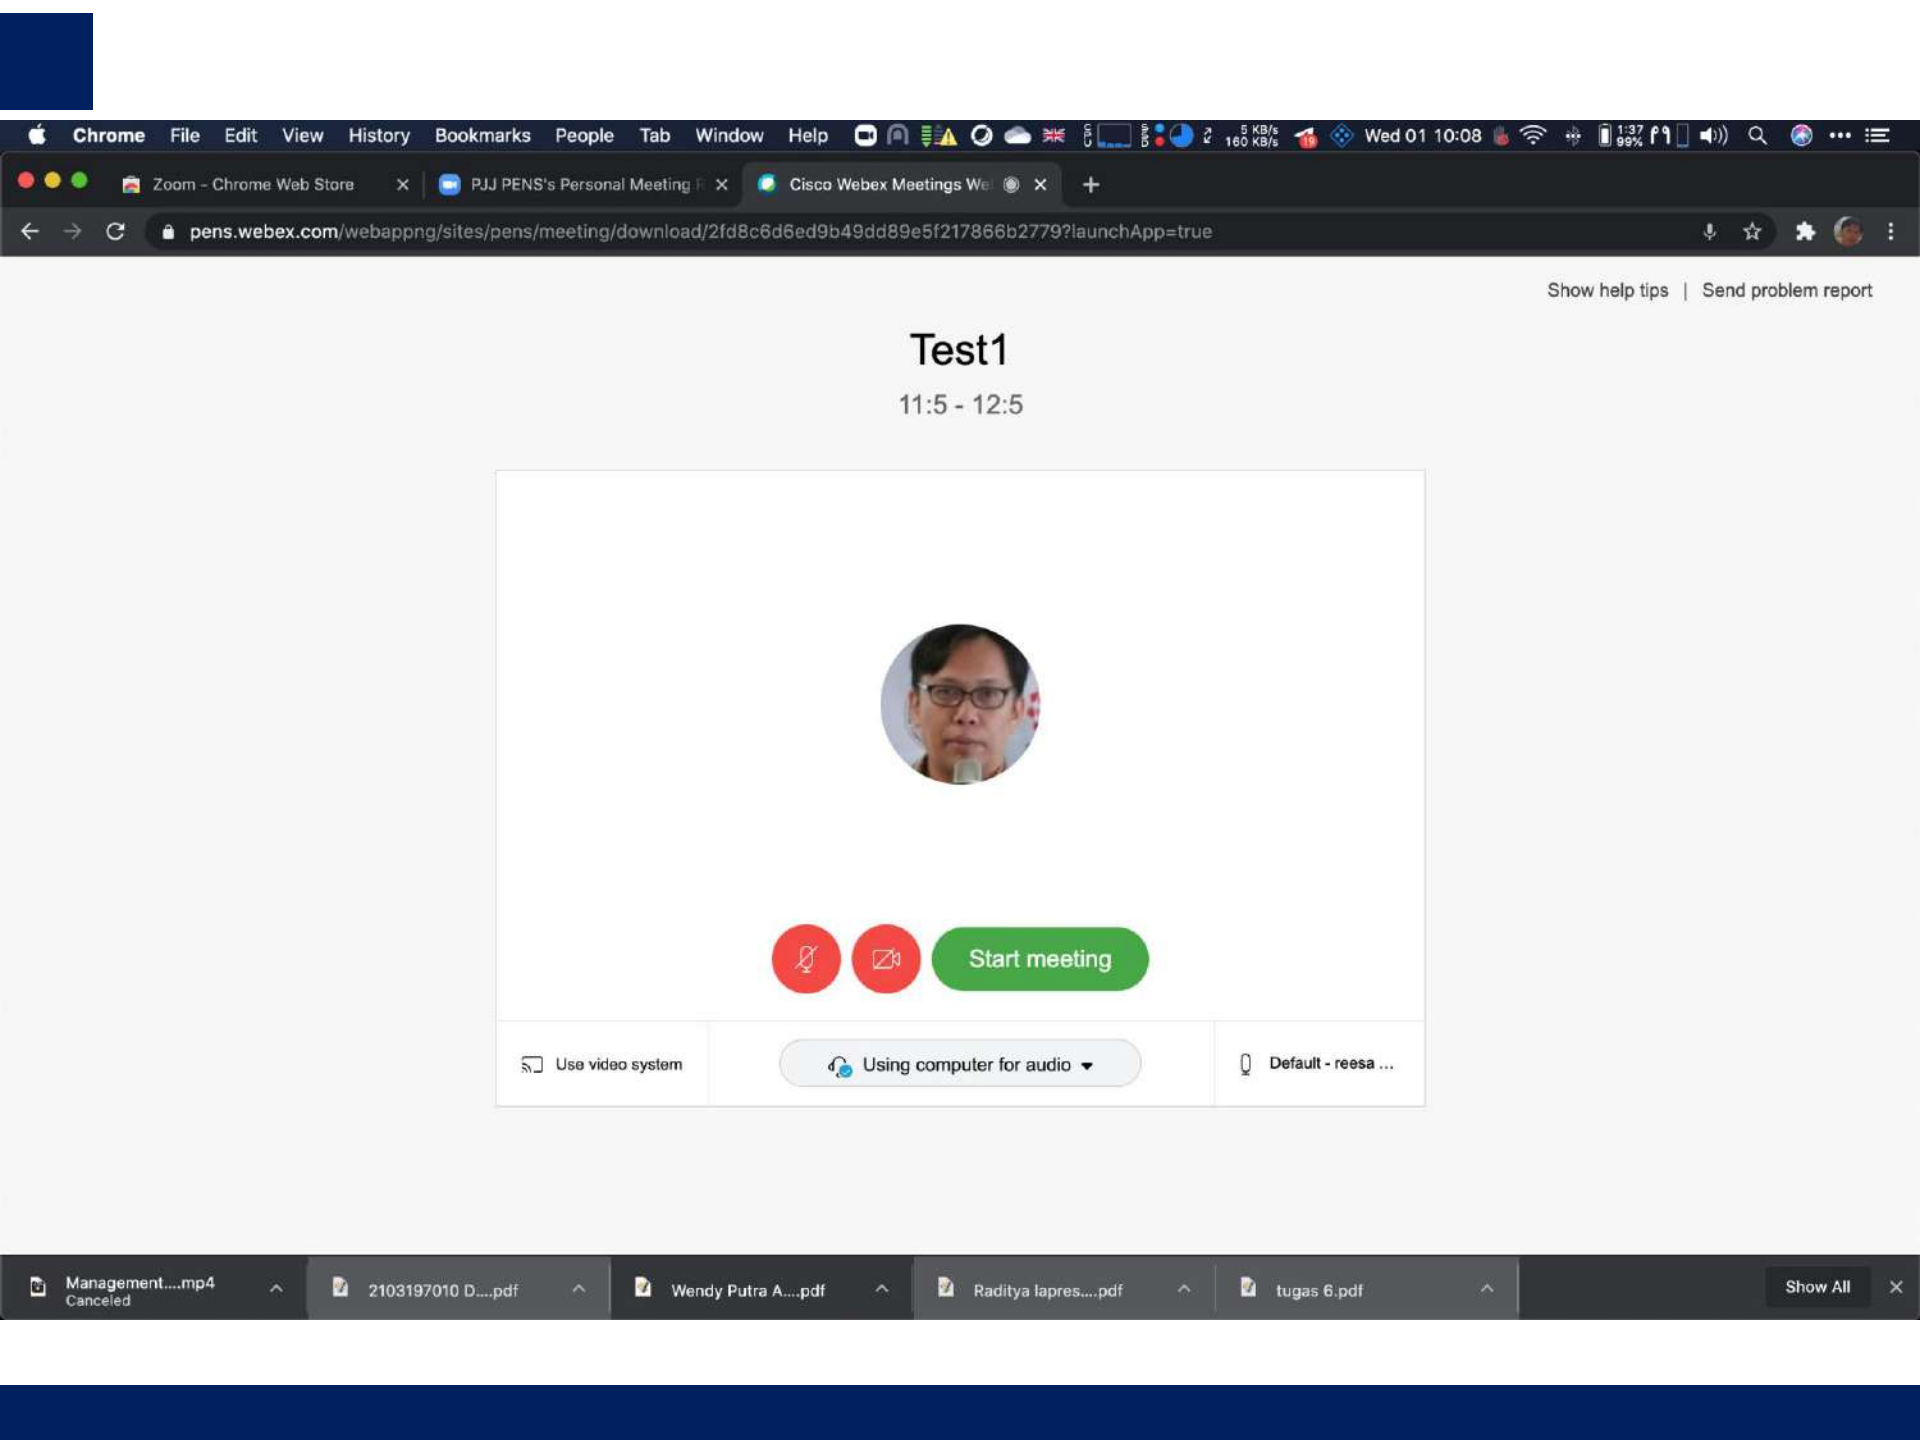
Chrome File Edit View History Bookmarks People Tab Window Help 5 KB/s 160 KB/s Wed 01 10:08 1:37 99%

Zoom - Chrome Web Store × PJJ PENS's Personal Meeting R × Cisco Webex Meetings We ×

pens.webex.com/webappng/sites/pens/meeting/download/2fd8c6d6ed9b49dd89e5f217866b2779?launchApp=true

Show help tips | Send problem report

Test1

11:5 - 12:5

Start meeting

Use video system

Using computer for audio

Default - reesa ...

Management....mp4
Canceled

2103197010 D....pdf

Wendy Putra A....pdf

Raditya lapres....pdf

tugas 6.pdf

Show All